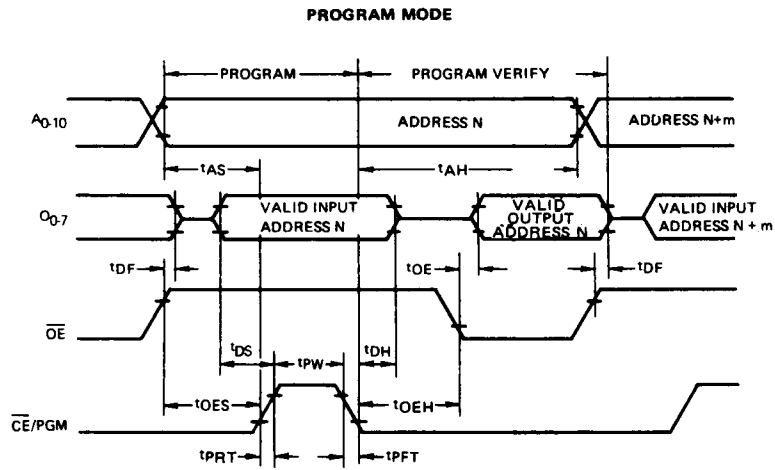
PROGRAM MODE

PROGRAM

PROGRAM VERIFY

$A_{0\text{-}10}$

ADDRESS N

ADDRESS N+m

$t_{AS}$

$t_{AH}$

$O_{0\text{-}7}$

VALID INPUT ADDRESS N

VALID OUTPUT ADDRESS N

VALID INPUT ADDRESS N + m

$t_{DF}$

$t_{OE}$

$t_{DF}$

$\overline{OE}$

$t_{DS}$

$t_{PW}$

$t_{DH}$

$t_{OES}$

$t_{OEH}$

$\overline{CE}$/PGM

$t_{PRT}$

$t_{PFT}$